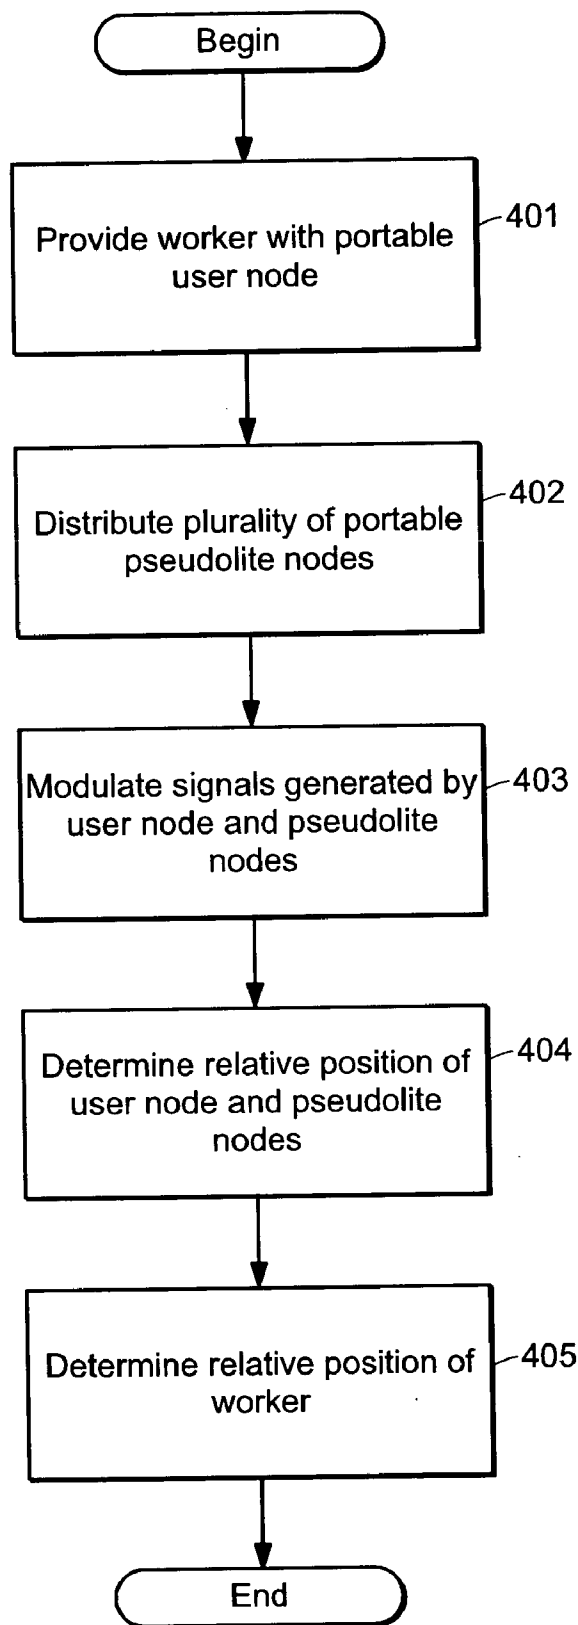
Begin

Provide worker with portable user node

401

Distribute plurality of portable pseudolite nodes

402

Modulate signals generated by user node and pseudolite nodes

403

Determine relative position of user node and pseudolite nodes

404

Determine relative position of worker

405

End